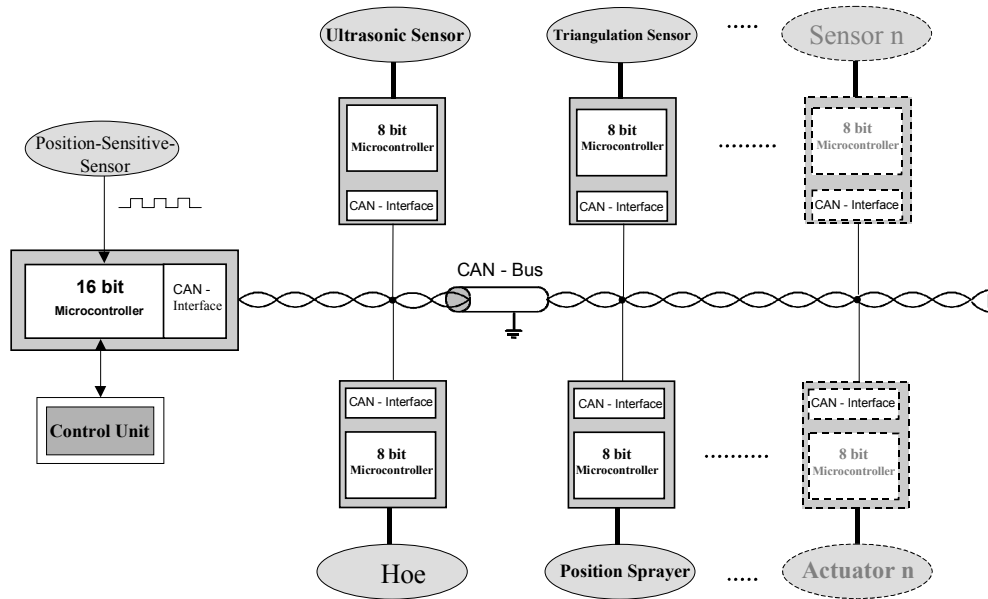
Ultrasonic Sensor

Triangulation Sensor

.....

Sensor n

Position-Sensitive-Sensor

8 bit
Microcontroller

CAN - Interface

8 bit
Microcontroller

CAN - Interface

........

8 bit
Microcontroller

CAN - Interface

16 bit
Microcontroller

CAN - Interface

CAN - Bus

Control Unit

CAN - Interface

8 bit
Microcontroller

CAN - Interface

8 bit
Microcontroller

.........

CAN - Interface

8 bit
Microcontroller

Hoe

Position Sprayer

.....

Actuator n